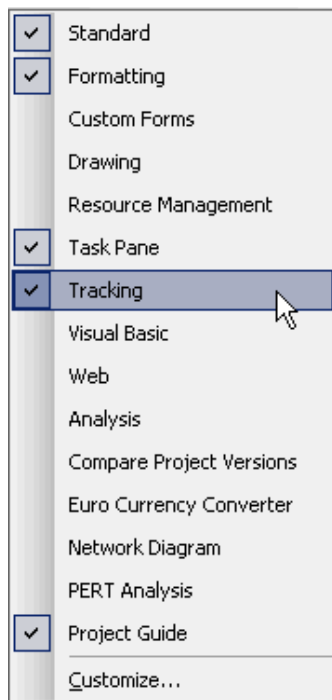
Standard
Formatting
Custom Forms
Drawing
Resource Management
Task Pane
Tracking
Visual Basic
Web
Analysis
Compare Project Versions
Euro Currency Converter
Network Diagram
PERT Analysis
Project Guide
Customize...